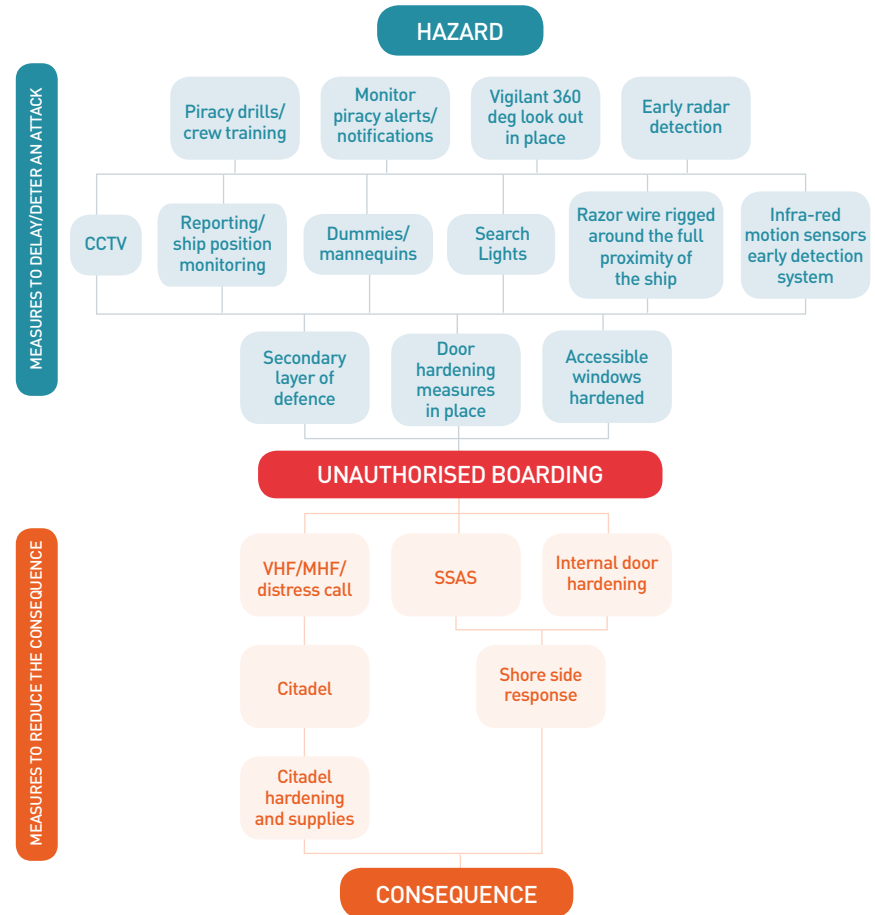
HAZARD

MEASURES TO DELAY/DETER AN ATTACK

Piracy drills/ crew training

Monitor piracy alerts/ notifications

Vigilant 360 deg look out in place

Early radar detection

CCTV

Reporting/ ship position monitoring

Dummies/ mannequins

Search Lights

Razor wire rigged around the full proximity of the ship

Infra-red motion sensors early detection system

Secondary layer of defence

Door hardening measures in place

Accessible windows hardened

UNAUTHORISED BOARDING

MEASURES TO REDUCE THE CONSEQUENCE

VHF/MHF/ distress call

SSAS

Internal door hardening

Citadel

Shore side response

Citadel hardening and supplies

CONSEQUENCE